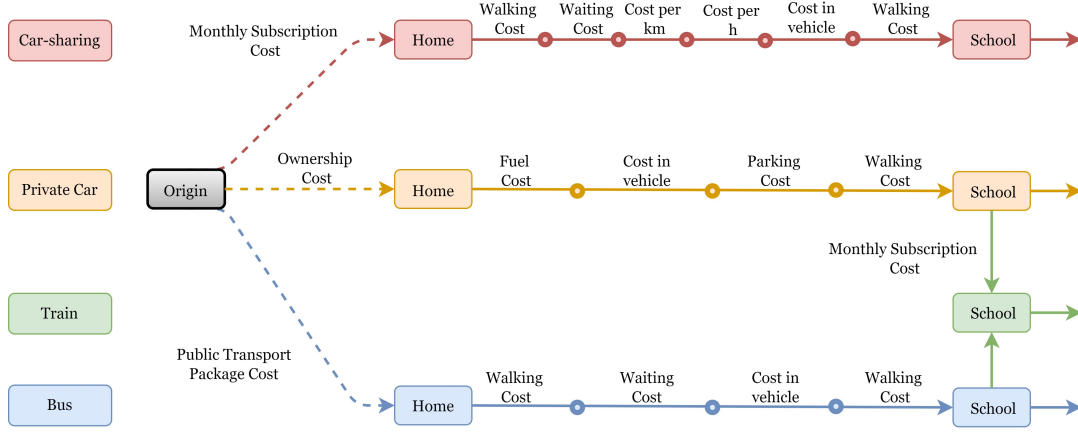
Car-sharing

Monthly Subscription Cost

Home

Walking Cost

Waiting Cost

Cost per km

Cost per h

Cost in vehicle

Walking Cost

School

Private Car

Origin

Ownership Cost

Home

Fuel Cost

Cost in vehicle

Parking Cost

Walking Cost

School

Monthly Subscription Cost

Train

School

Public Transport Package Cost

Bus

Home

Walking Cost

Waiting Cost

Cost in vehicle

Walking Cost

School